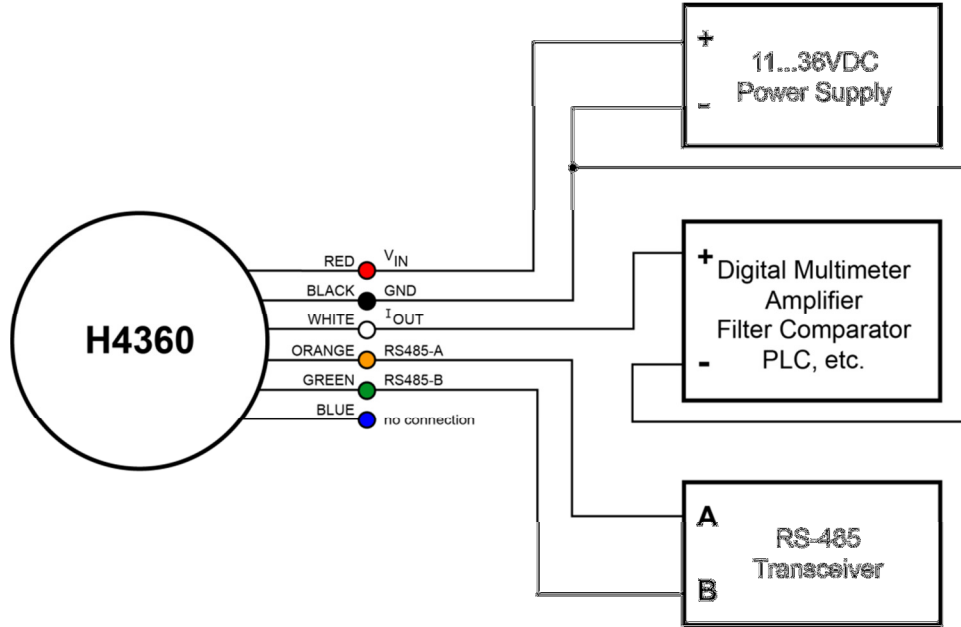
+
11...36VDC
Power Supply
-

H4360

RED $V_{IN}$
BLACK GND
WHITE $I_{OUT}$
ORANGE RS485-A
GREEN RS485-B
BLUE no connection

+
Digital Multimeter
Amplifier
Filter Comparator
PLC, etc.
-

A
RS-485
Transceiver
B